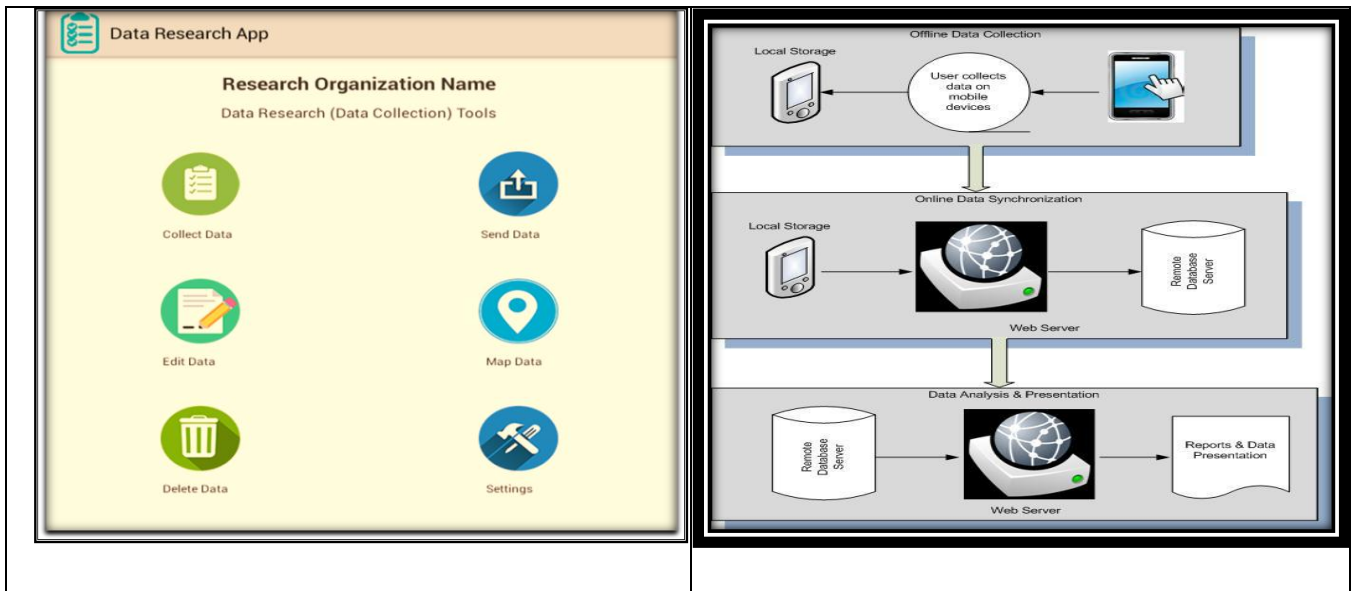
Data Research App

Research Organization Name

Data Research (Data Collection) Tools

Collect Data

Send Data

Edit Data

Map Data

Delete Data

Settings

Offline Data Collection

Local Storage

User collects data on mobile devices

Online Data Synchronization

Local Storage

Remote Database Server

Web Server

Data Analysis & Presentation

Remote Database Server

Reports & Data Presentation

Web Server